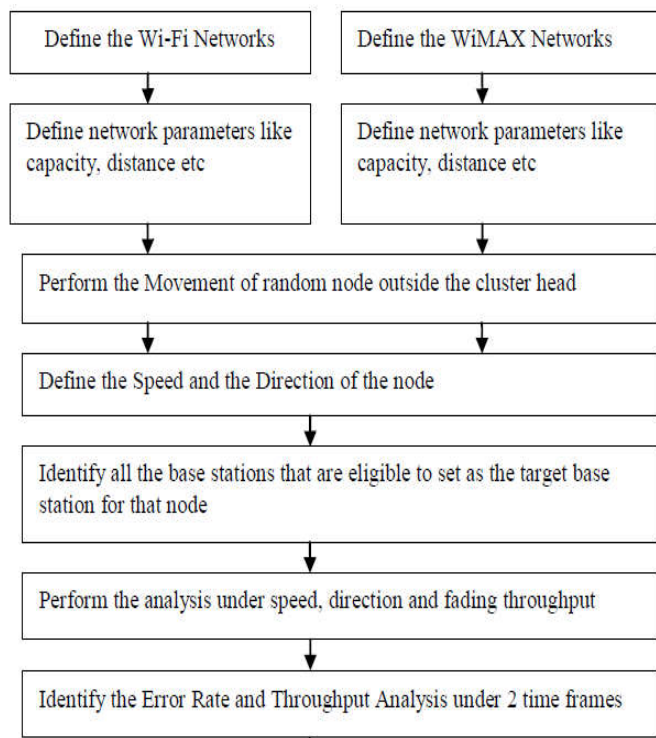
Define the Wi-Fi Networks

Define the WiMAX Networks

Define network parameters like capacity, distance etc

Define network parameters like capacity, distance etc

Perform the Movement of random node outside the cluster head

Define the Speed and the Direction of the node

Identify all the base stations that are eligible to set as the target base station for that node

Perform the analysis under speed, direction and fading throughput

Identify the Error Rate and Throughput Analysis under 2 time frames